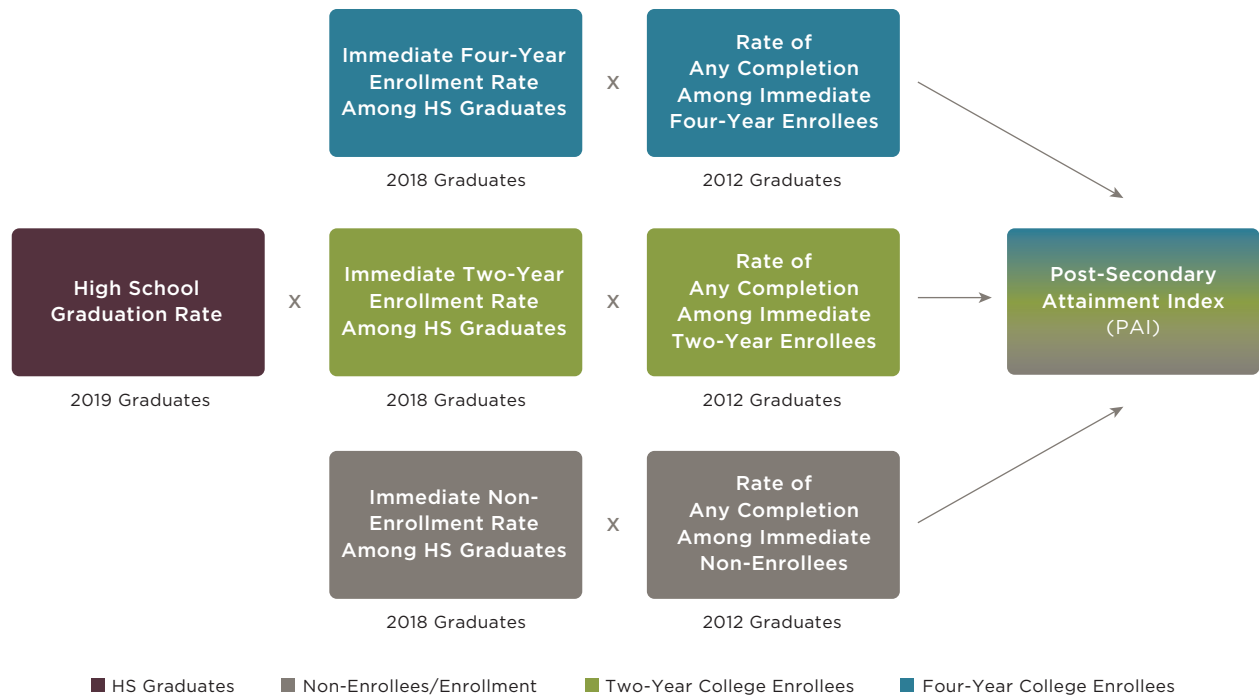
Immediate Four-Year Enrollment Rate Among HS Graduates

x

Rate of Any Completion Among Immediate Four-Year Enrollees

2018 Graduates

2012 Graduates

High School Graduation Rate

x

Immediate Two-Year Enrollment Rate Among HS Graduates

x

Rate of Any Completion Among Immediate Two-Year Enrollees

Post-Secondary Attainment Index (PAI)

2019 Graduates

2018 Graduates

2012 Graduates

Immediate Non-Enrollment Rate Among HS Graduates

x

Rate of Any Completion Among Immediate Non-Enrollees

2018 Graduates

2012 Graduates

HS Graduates

Non-Enrollees/Enrollment

Two-Year College Enrollees

Four-Year College Enrollees